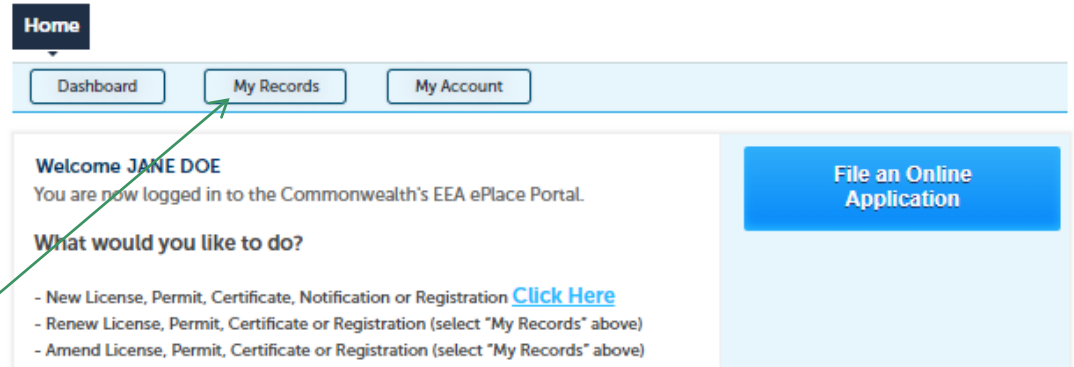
Home

Dashboard | My Records | My Account

Welcome JANE DOE
You are now logged in to the Commonwealth's EEA ePlace Portal.

What would you like to do?

- New License, Permit, Certificate, Notification or Registration Click Here
- Renew License, Permit, Certificate or Registration (select "My Records" above)
- Amend License, Permit, Certificate or Registration (select "My Records" above)

File an Online Application